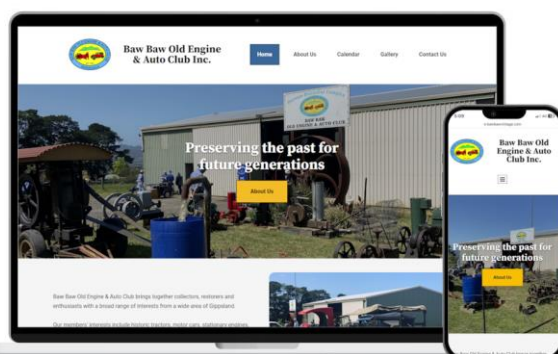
Baw Baw Old Engine & Auto Club Inc.

Home
About Us
Calendar
Gallery
Contact Us

BAW BAW OLD ENGINE & AUTO CLUB

Preserving the past for future generations

About Us

Baw Baw Old Engine & Auto Club brings together collectors, restorers and enthusiasts with a broad range of interests from a wide area of Gippsland.

Our members' interests include historic tractors, motor cars, stationary engines,

Baw Baw Old Engine & Auto Club Inc.

Preserving the past for future generations

About Us